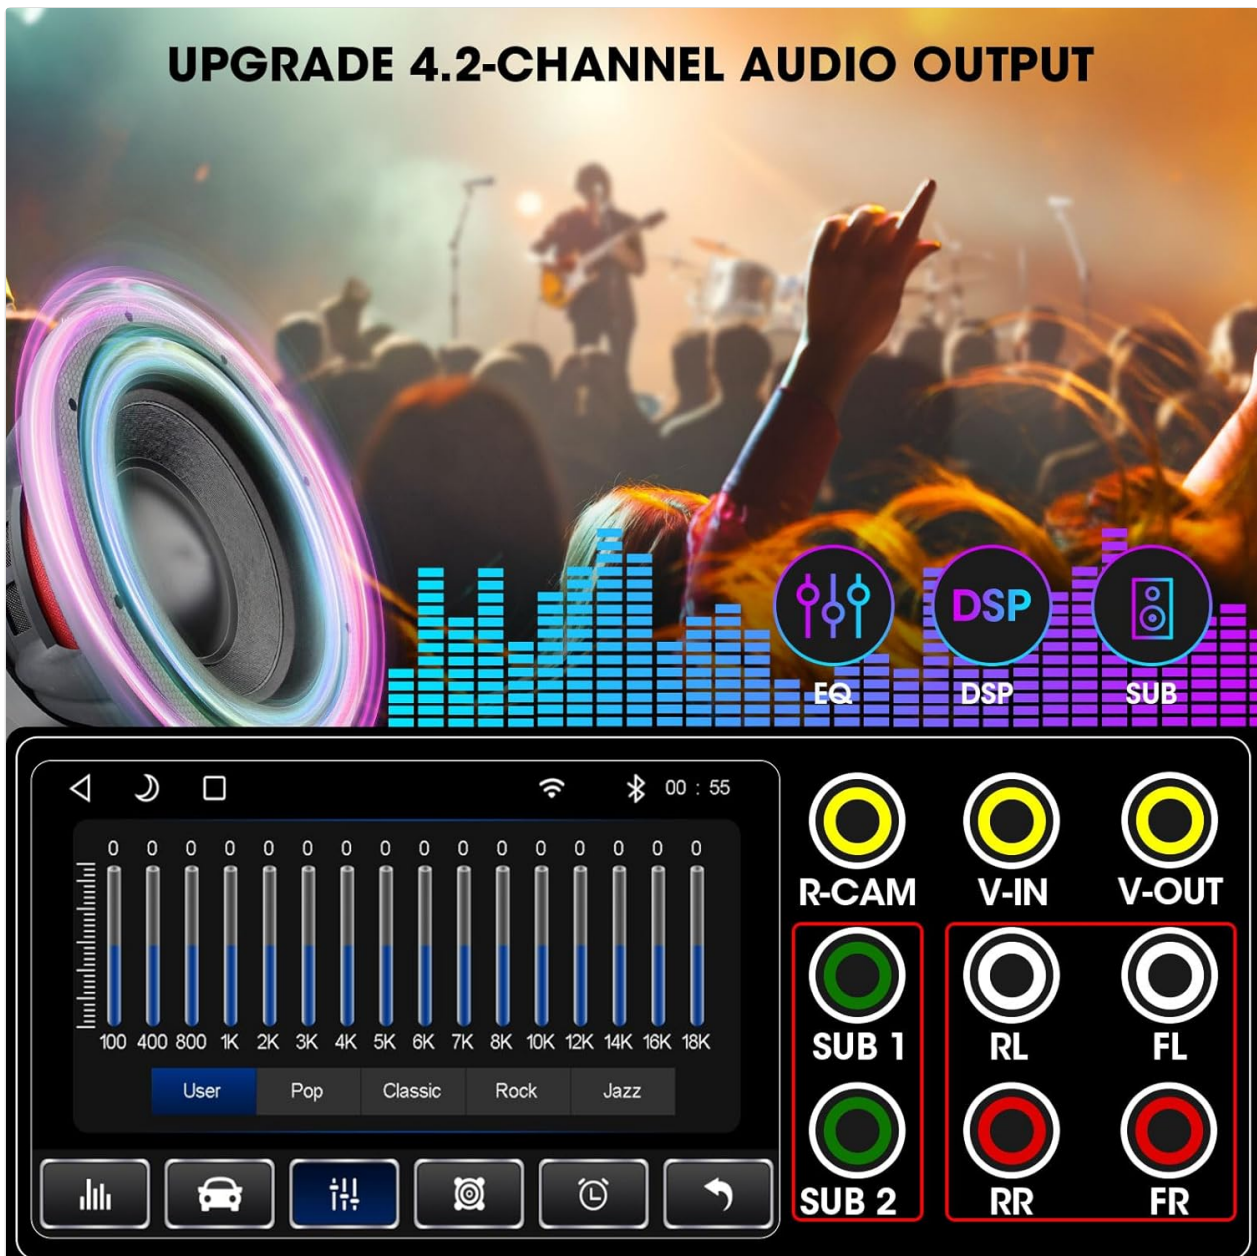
UPGRADE 4.2-CHANNEL AUDIO OUTPUT

DSP

EQ DSP SUB

00 : 55

| 0 | 0 | 0 | 0 | 0 | 0 | 0 | 0 | 0 | 0 | 0 | 0 | 0 | 0 | 0 | 0 |
|---|---|---|---|---|---|---|---|---|---|---|---|---|---|---|---|
| 100 | 400 | 800 | 1K | 2K | 3K | 4K | 5K | 6K | 7K | 8K | 10K | 12K | 14K | 16K | 18K |

User Pop Classic Rock Jazz

R-CAM V-IN V-OUT

SUB 1 RL FL

SUB 2 RR FR